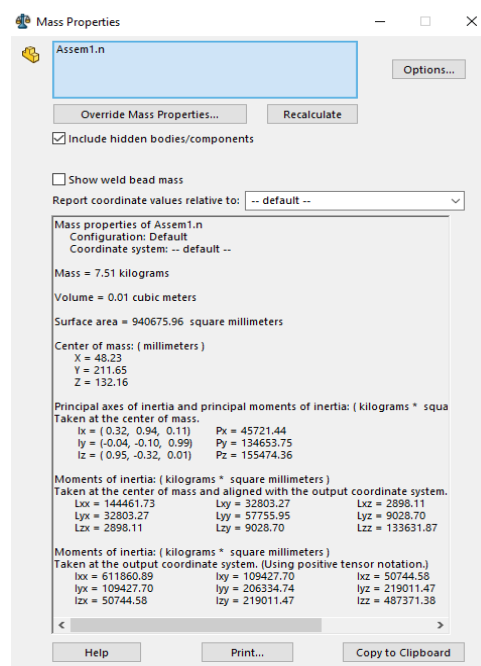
Mass Properties

Assem1.n

Options...

Override Mass Properties...

Recalculate

Include hidden bodies/components

Show weld bead mass

Report coordinate values relative to: -- default --

Mass properties of Assem1.n
Configuration: Default
Coordinate system: -- default --

Mass = 7.51 kilograms

Volume = 0.01 cubic meters

Surface area = 940675.96 square millimeters

Center of mass: ( millimeters )
X = 48.23
Y = 211.65
Z = 132.16

Principal axes of inertia and principal moments of inertia: ( kilograms * squa
Taken at the center of mass.
Ix = (0.32, 0.94, 0.11) Px = 45721.44
Iy = (-0.04, -0.10, 0.99) Py = 134653.75
Iz = (0.95, -0.32, 0.01) Pz = 155474.36

Moments of inertia: ( kilograms * square millimeters )
Taken at the center of mass and aligned with the output coordinate system.

| | | |
|---|---|---|
| Lxx = 144461.73 | Lxy = 32803.27 | Lxz = 2898.11 |
| Lyx = 32803.27 | Lyy = 57755.95 | Lyz = 9028.70 |
| Lzx = 2898.11 | Lzy = 9028.70 | Lzz = 133631.87 |

Moments of inertia: ( kilograms * square millimeters )
Taken at the output coordinate system. (Using positive tensor notation.)

| | | |
|---|---|---|
| Ixx = 611860.89 | Ixy = 109427.70 | Ixz = 50744.58 |
| Iyx = 109427.70 | Iyy = 206334.74 | Iyz = 219011.47 |
| Izx = 50744.58 | Izy = 219011.47 | Izz = 487371.38 |

Help

Print...

Copy to Clipboard